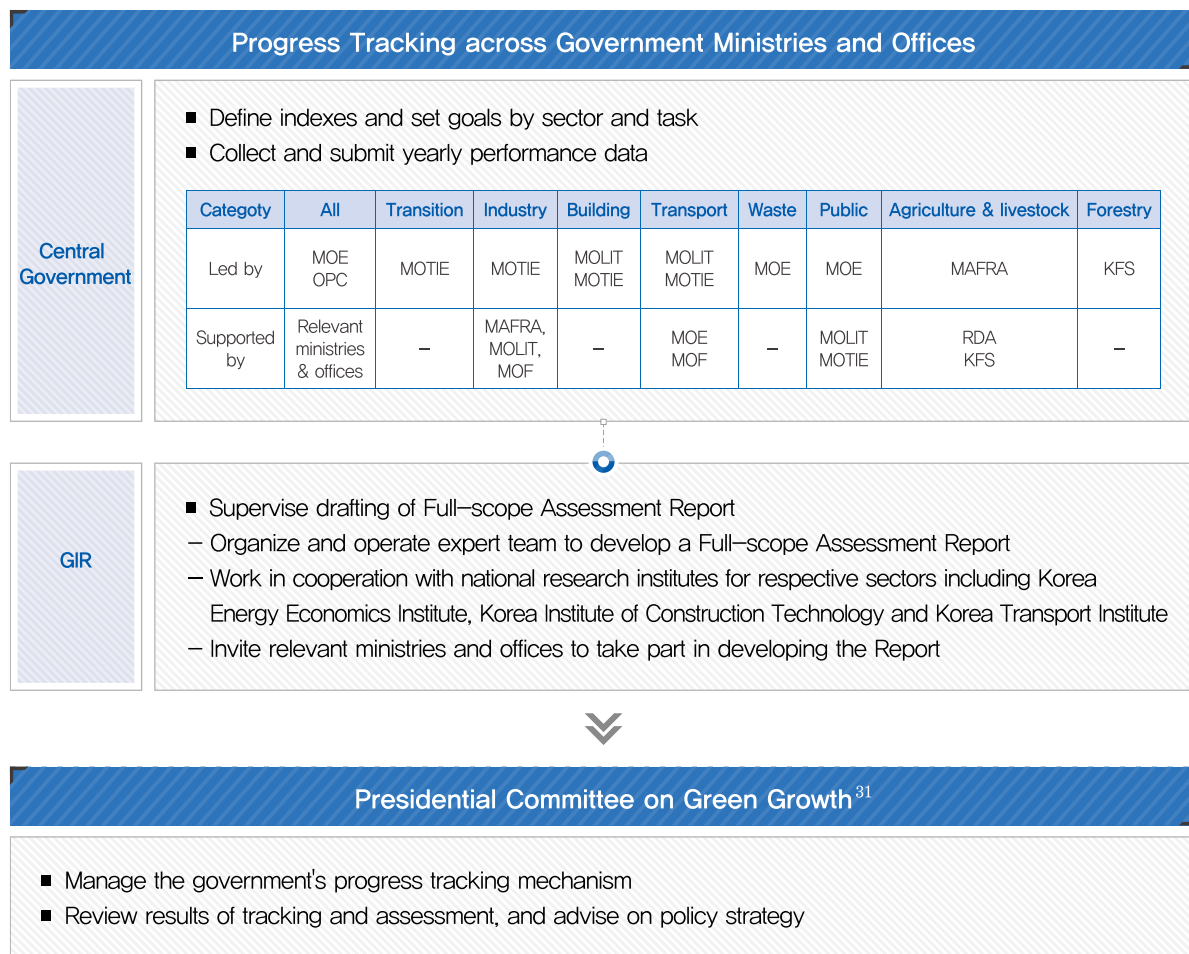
Progress Tracking across Government Ministries and Offices

Central Government

■ Define indexes and set goals by sector and task
■ Collect and submit yearly performance data

| Categoty | All | Transition | Industry | Building | Transport | Waste | Public | Agriculture & livestock | Forestry |
|---|---|---|---|---|---|---|---|---|---|
| Led by | MOE OPC | MOTIE | MOTIE | MOLIT MOTIE | MOLIT MOTIE | MOE | MOE | MAFRA | KFS |
| Supported by | Relevant ministries & offices | – | MAFRA, MOLIT, MOF | – | MOE MOF | – | MOLIT MOTIE | RDA KFS | – |

GIR

■ Supervise drafting of Full-scope Assessment Report
– Organize and operate expert team to develop a Full-scope Assessment Report
– Work in cooperation with national research institutes for respective sectors including Korea Energy Economics Institute, Korea Institute of Construction Technology and Korea Transport Institute
– Invite relevant ministries and offices to take part in developing the Report

Presidential Committee on Green Growth$^{31}$

■ Manage the government's progress tracking mechanism
■ Review results of tracking and assessment, and advise on policy strategy